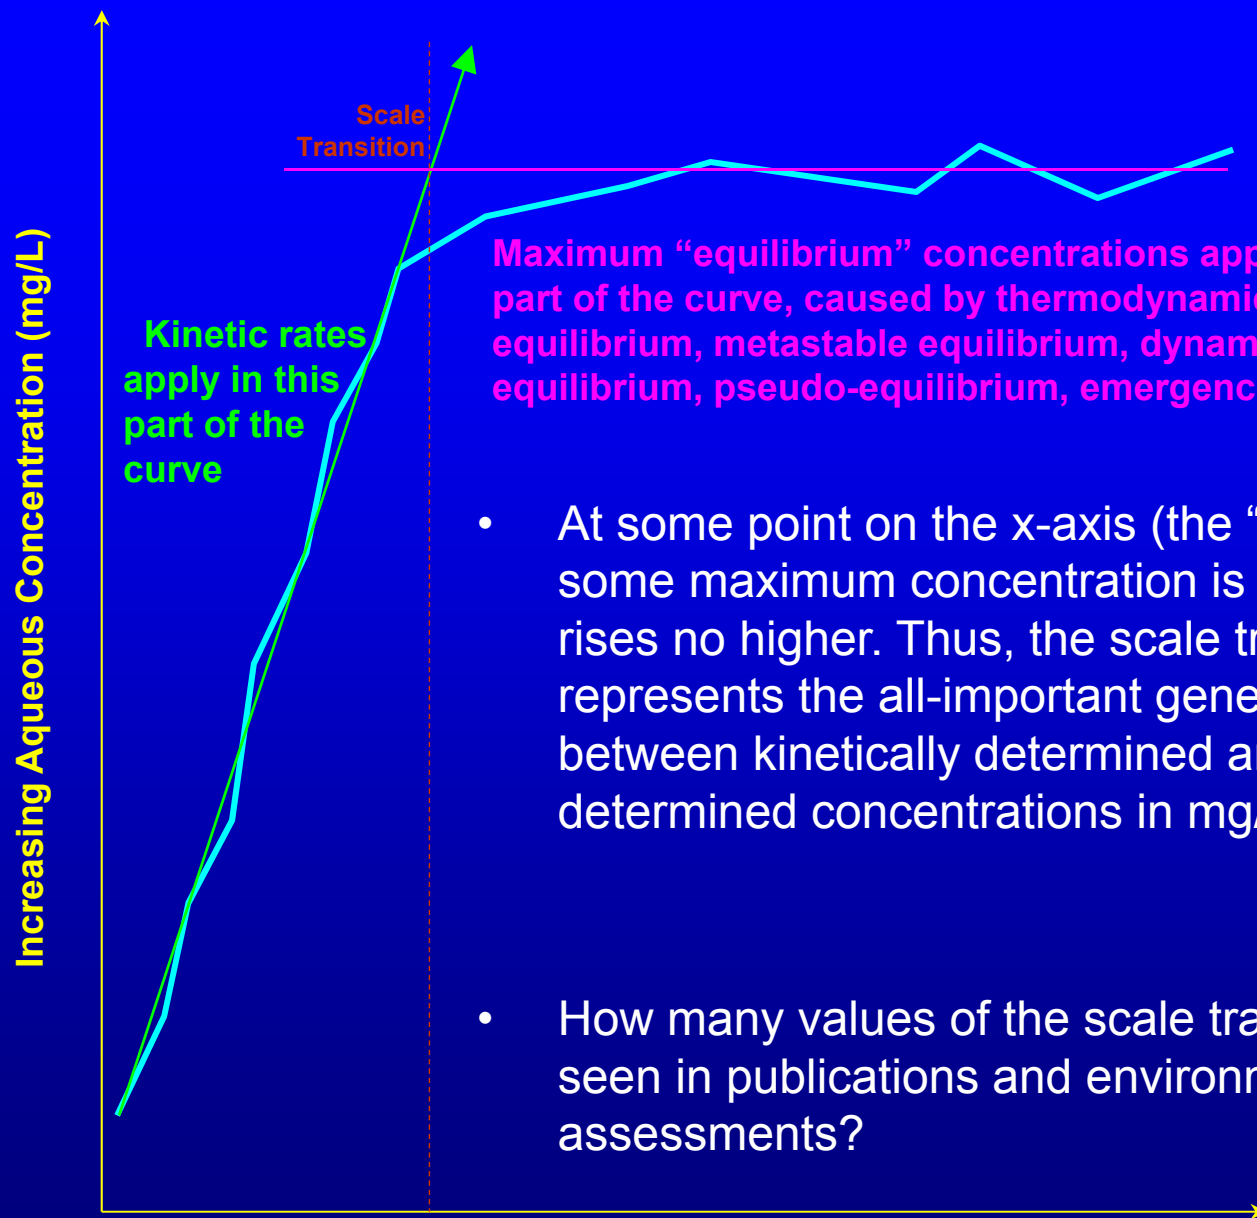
Increasing Aqueous Concentration (mg/L)

Scale Transition

Kinetic rates apply in this part of the curve

Maximum “equilibrium” concentrations app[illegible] part of the curve, caused by thermodynami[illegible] equilibrium, metastable equilibrium, dynam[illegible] equilibrium, pseudo-equilibrium, emergenc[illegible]

• At some point on the x-axis (the “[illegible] some maximum concentration is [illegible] rises no higher. Thus, the scale tr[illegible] represents the all-important gene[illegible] between kinetically determined a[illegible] determined concentrations in mg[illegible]

• How many values of the scale tra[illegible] seen in publications and environ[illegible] assessments?